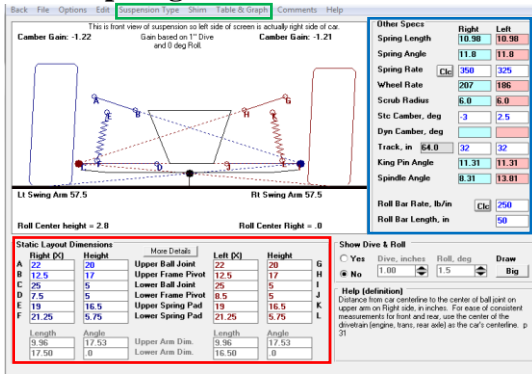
Back File Options Edit Suspension Type Shim Table & Graph Comments Help

This is front view of suspension so left side of screen is actually right side of car.

Camber Gain: -1.22

Gain based on 1" Dive and 0 deg Roll.

Camber Gain: -1.21

A B C D E F G H I J K L

Lt Swing Arm 57.5

Rt Swing Arm 57.5

Roll Center height = 2.0

Roll Center Right = .0

Other Specs

| | Right | Left |
|---|---|---|
| Spring Length | 10.90 | 10.90 |
| Spring Angle | 11.8 | 11.8 |
| Spring Rate Clc | 350 | 325 |
| Wheel Rate | 207 | 186 |
| Scrub Radius | 6.0 | 6.0 |
| Stc Camber, deg | -3 | 2.5 |
| Dyn Camber, deg | | |
| Track, in 64.0 | 32 | 32 |
| King Pin Angle | 11.31 | 11.31 |
| Spindle Angle | 8.31 | 13.81 |

Roll Bar Rate, lb/in Clc 250

Roll Bar Length, in 50

Static Layout Dimensions

More Details

| | Right (X) | Height | | Left (X) | Height | |
|---|---|---|---|---|---|---|
| A | 22 | 20 | Upper Ball Joint | 22 | 20 | G |
| B | 12.5 | 17 | Upper Frame Pivot | 12.5 | 17 | H |
| C | 25 | 5 | Lower Ball Joint | 25 | 5 | I |
| D | 7.5 | 5 | Lower Frame Pivot | 8.5 | 5 | J |
| E | 19 | 16.5 | Upper Spring Pad | 19 | 16.5 | K |
| F | 21.25 | 5.75 | Lower Spring Pad | 21.25 | 5.75 | L |

| Length | Angle | | Length | Angle |
|---|---|---|---|---|
| 9.96 | 17.53 | Upper Arm Dim. | 9.96 | 17.53 |
| 17.50 | .0 | Lower Arm Dim. | 16.50 | .0 |

Show Dive & Roll

Yes No

Dive, inches 1.00

Roll, deg 1.5

Draw Big

Help (definition)

Distance from car centerline to the center of ball joint on upper arm on Right side, in inches. For ease of consistent measurements for front and rear, use the center of the drivetrain (engine, trans, rear axle) as the car's centerline. p 31